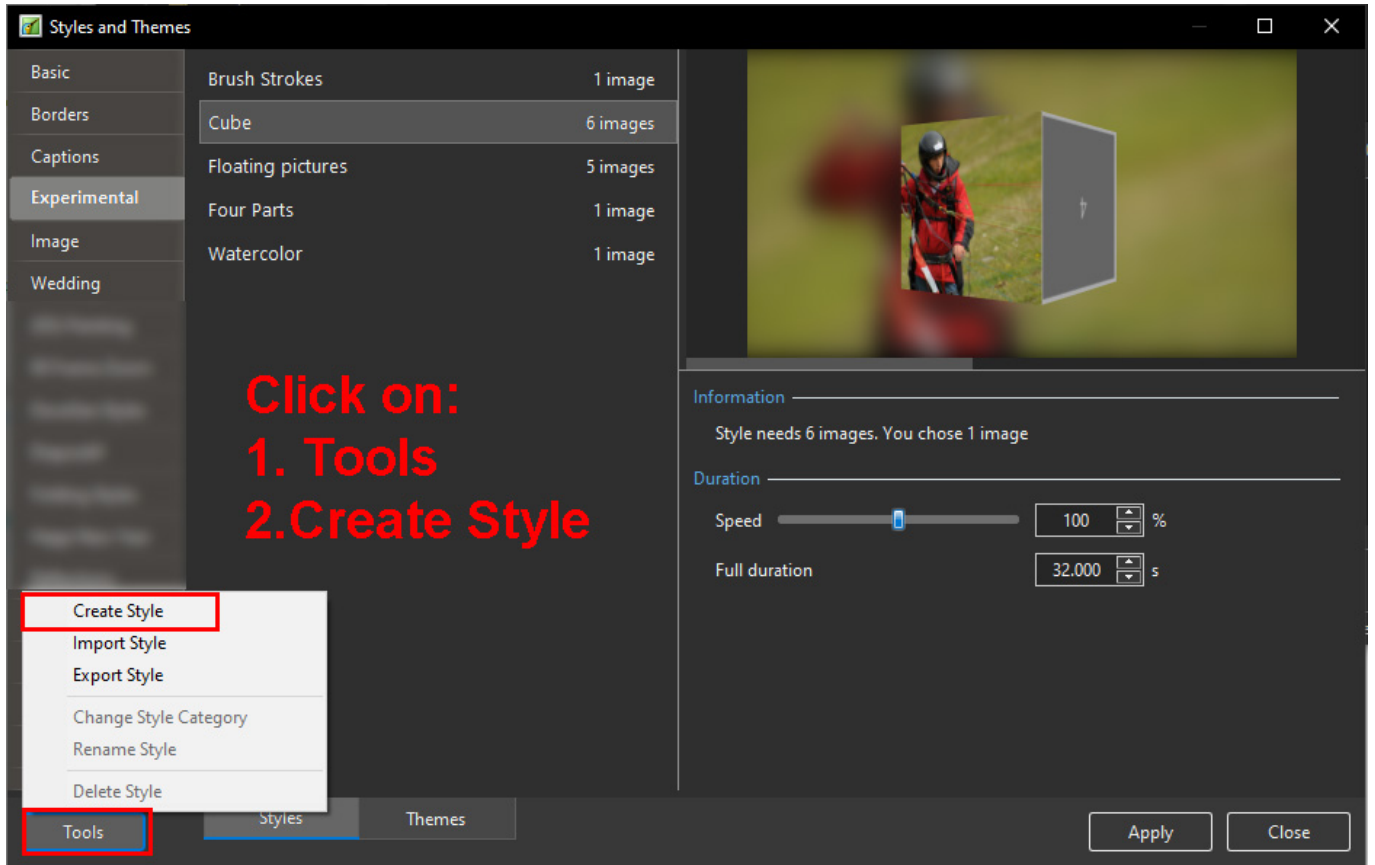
Styles and Themes

Basic
Borders
Captions
Experimental
Image
Wedding

Brush Strokes 1 image
Cube 6 images
Floating pictures 5 images
Four Parts 1 image
Watercolor 1 image

Click on:
1. Tools
2.Create Style

Information
Style needs 6 images. You chose 1 image

Duration
Speed 100 %
Full duration 32.000 s

Create Style
Import Style
Export Style
Change Style Category
Rename Style
Delete Style

Tools
Styles
Themes
Apply
Close